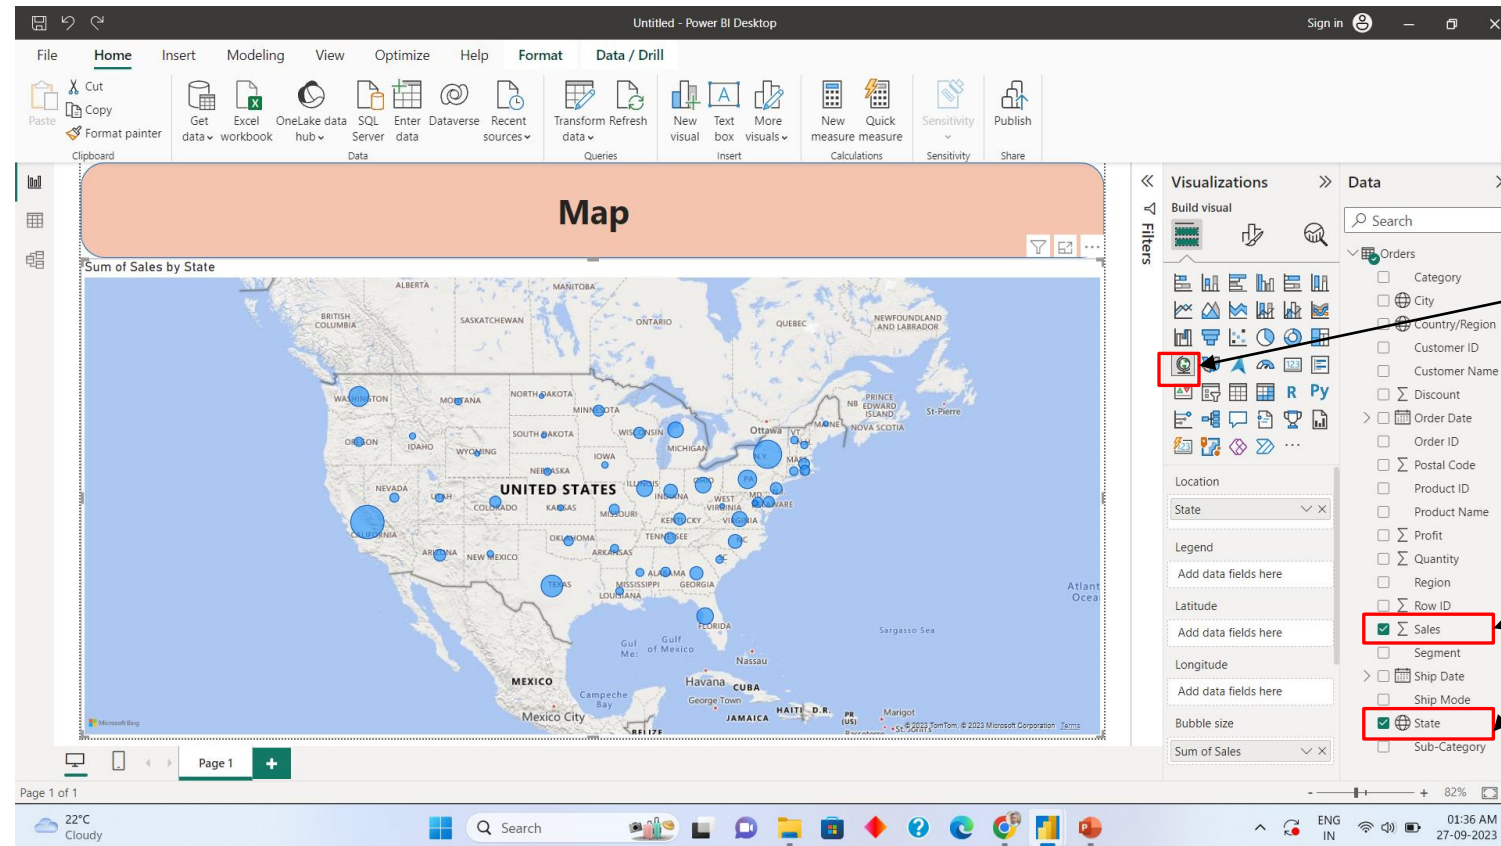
Untitled - Power BI Desktop

Sign in

File Home Insert Modeling View Optimize Help Format Data / Drill

Paste Cut Copy Format painter Clipboard

Get data Excel workbook OneLake data hub SQL Server Enter data Dataverse Recent sources Data

Transform data Refresh Queries

New visual Text box More visuals Insert

New measure Quick measure Calculations

Sensitivity Sensitivity

Publish Share

Map

Sum of Sales by State

ALBERTA MANITOBA BRITISH COLUMBIA SASKATCHEWAN ONTARIO QUEBEC NEWFOUNDLAND AND LABRADOR PRINCE EDWARD ISLAND NB NOVA SCOTIA St-Pierre WASHINGTON MONTANA NORTH DAKOTA MINNESOTA OREGON IDAHO SOUTH DAKOTA WISCONSIN MICHIGAN Ottawa VT MAINE NH MA NY WYOMING IOWA NEBRASKA NEVADA UTAH UNITED STATES ILLINOIS INDIANA OHIO PA MD DELAWARE WEST VIRGINIA VIRGINIA COLORADO KANSAS MISSOURI KENTUCKY CALIFORNIA OKLAHOMA TENNESSEE ARIZONA NEW MEXICO ARKANSAS ALABAMA GEORGIA MISSISSIPPI TEXAS LOUISIANA FLORIDA Atlantic Ocea Sargasso Sea Gulf of Mexico Nassau MEXICO Havana CUBA Campeche Bay George Town JAMAICA HAITI D.R. PR (US) Marigot St. Croix Mexico City BELIZE Microsoft Bing © 2023 TomTom, © 2023 Microsoft Corporation Terms

Filters

Visualizations

Build visual

R Py

Location
State

Legend
Add data fields here

Latitude
Add data fields here

Longitude
Add data fields here

Bubble size
Sum of Sales

Data

Search

Orders
Category
City
Country/Region
Customer ID
Customer Name
Discount
Order Date
Order ID
Postal Code
Product ID
Product Name
Profit
Quantity
Region
Row ID
Sales
Segment
Ship Date
Ship Mode
State
Sub-Category

Page 1

Page 1 of 1

82%

22°C Cloudy

Search

ENG IN

01:36 AM 27-09-2023